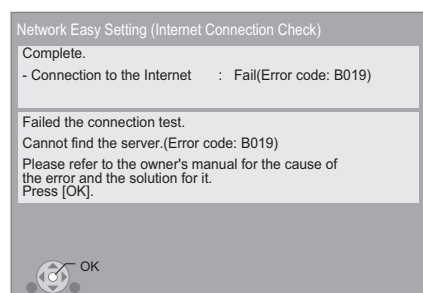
Network Easy Setting (Internet Connection Check)

Complete.
- Connection to the Internet : Fail(Error code: B019)

Failed the connection test.
Cannot find the server.(Error code: B019)
Please refer to the owner's manual for the cause of the error and the solution for it.
Press [OK].

OK